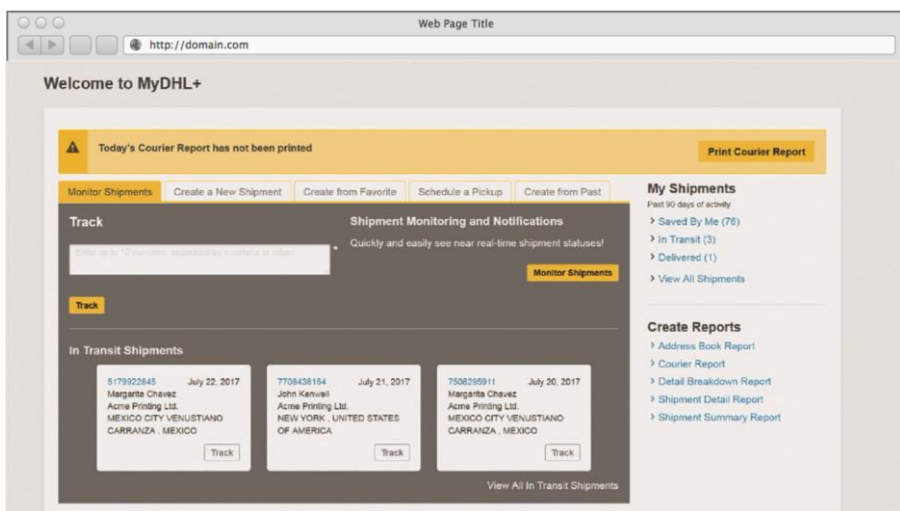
Web Page Title

http://domain.com

Welcome to MyDHL+

Today's Courier Report has not been printed

Print Courier Report

Monitor Shipments | Create a New Shipment | Create from Favorite | Schedule a Pickup | Create from Past

Track

Enter up to 10 numbers, separated by a comma or return

Track

Shipment Monitoring and Notifications

Quickly and easily see near real-time shipment statuses!

Monitor Shipments

In Transit Shipments

5179922845 July 22, 2017
Margarita Chavez
Acme Printing Ltd.
MEXICO CITY VENUSTIANO CARRANZA , MEXICO

Track

7706438154 July 21, 2017
John Kenwell
Acme Printing Ltd.
NEW YORK , UNITED STATES OF AMERICA

Track

7508295911 July 20, 2017
Margarita Chavez
Acme Printing Ltd.
MEXICO CITY VENUSTIANO CARRANZA , MEXICO

Track

View All In Transit Shipments

My Shipments

Past 90 days of activity

> Saved By Me (76)
> In Transit (3)
> Delivered (1)
> View All Shipments

Create Reports

> Address Book Report
> Courier Report
> Detail Breakdown Report
> Shipment Detail Report
> Shipment Summary Report